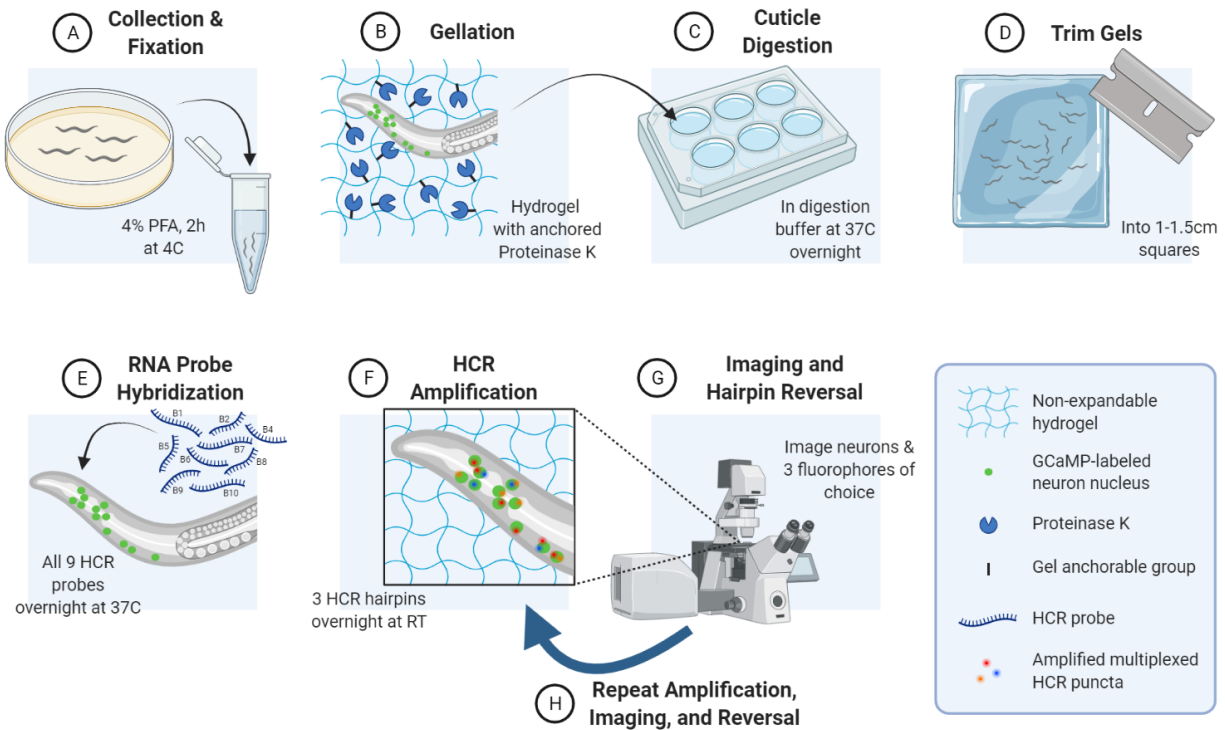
A Collection & Fixation

4% PFA, 2h at 4C

B Gellation

Hydrogel with anchored Proteinase K

C Cuticle Digestion

In digestion buffer at 37C overnight

D Trim Gels

Into 1-1.5cm squares

E RNA Probe Hybridization

B1 B2 B4 B5 B6 B7 B8 B9 B10

All 9 HCR probes overnight at 37C

F HCR Amplification

3 HCR hairpins overnight at RT

G Imaging and Hairpin Reversal

Image neurons & 3 fluorophores of choice

H Repeat Amplification, Imaging, and Reversal

Non-expandable hydrogel

GCaMP-labeled neuron nucleus

Proteinase K

Gel anchorable group

HCR probe

Amplified multiplexed HCR puncta